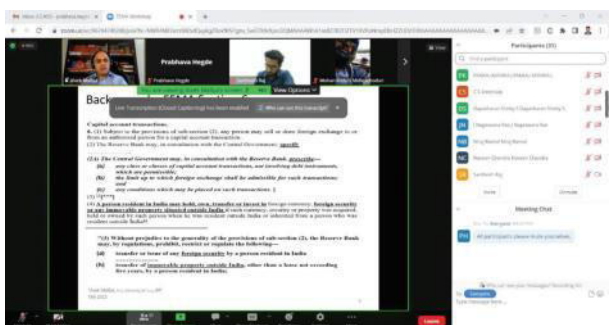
Prabhava Hegde

Prabhava Hegde

View Options

Back

Live Transcription (Closed Captioning) has been enabled. Who can see this transcript?

Capital account transactions.

6. (1) Subject to the provisions of sub-section (2), any person may sell or draw foreign exchange to or from an authorised person for a capital account transaction.

(2) The Reserve Bank may, in consultation with the Central Government, specify

(2) The Central Government may, in consultation with the Reserve Bank, prescribe—

(a) any class or classes of capital account transactions, not involving debt instruments, which are permissible;

(b) the limit up to which foreign exchange shall be admissible for such transactions; and

(c) any conditions which may be placed on such transactions. ]

(3) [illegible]

(4) A person resident in India may hold, own, transfer or invest in foreign currency, foreign security or any immovable property situated outside India if such currency, security or property was acquired, held or owned by such person when he was resident outside India or inherited from a person who was resident outside India.

"(5) Without prejudice to the generality of the provisions of sub-section (2), the Reserve Bank may, by regulations, prohibit, restrict or regulate the following—

(a) transfer or issue of any foreign security by a person resident in India;

(b) transfer of immovable property outside India, other than a lease not exceeding five years, by a person resident in India;

Participants (31)

Meeting Chat

Unmute

Invite

Leave